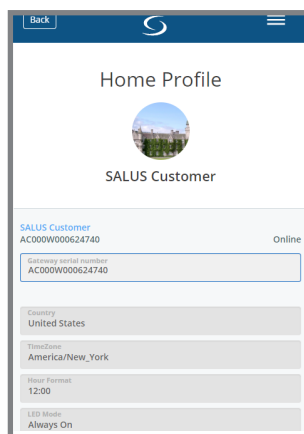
Back

Home Profile

SALUS Customer

SALUS Customer
AC000W000624740
Online

Gateway serial number
AC000W000624740

Country
United States

TimeZone
America/New_York

Hour Format
12:00

LED Mode
Always On